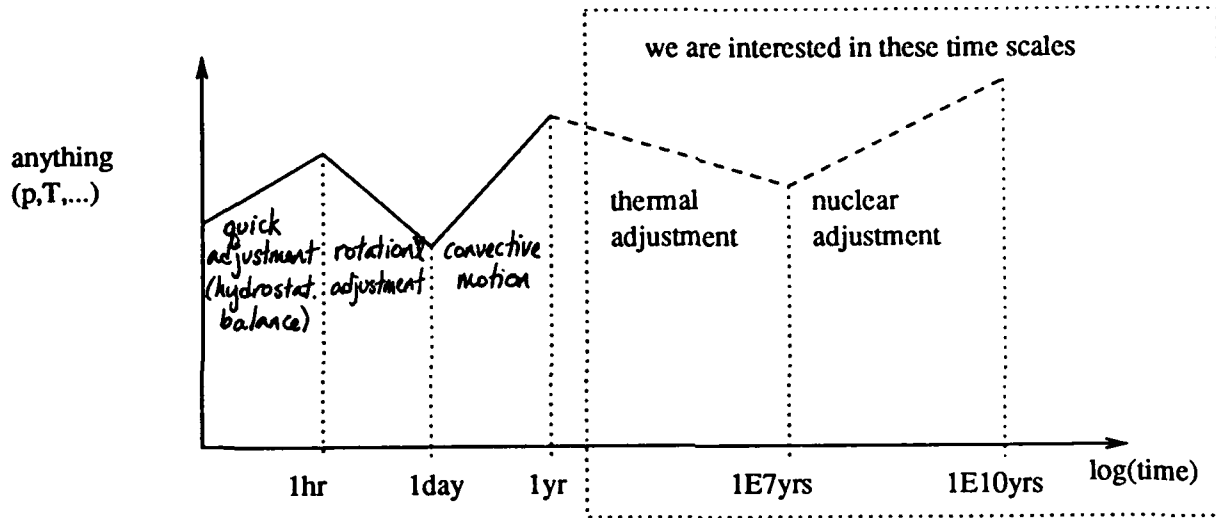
we are interested in these time scales

anything (p,T,...)

quick adjustment (hydrostat. balance)

rotational adjustment

convective motion

thermal adjustment

nuclear adjustment

1hr

1day

1yr

1E7yrs

1E10yrs

log(time)